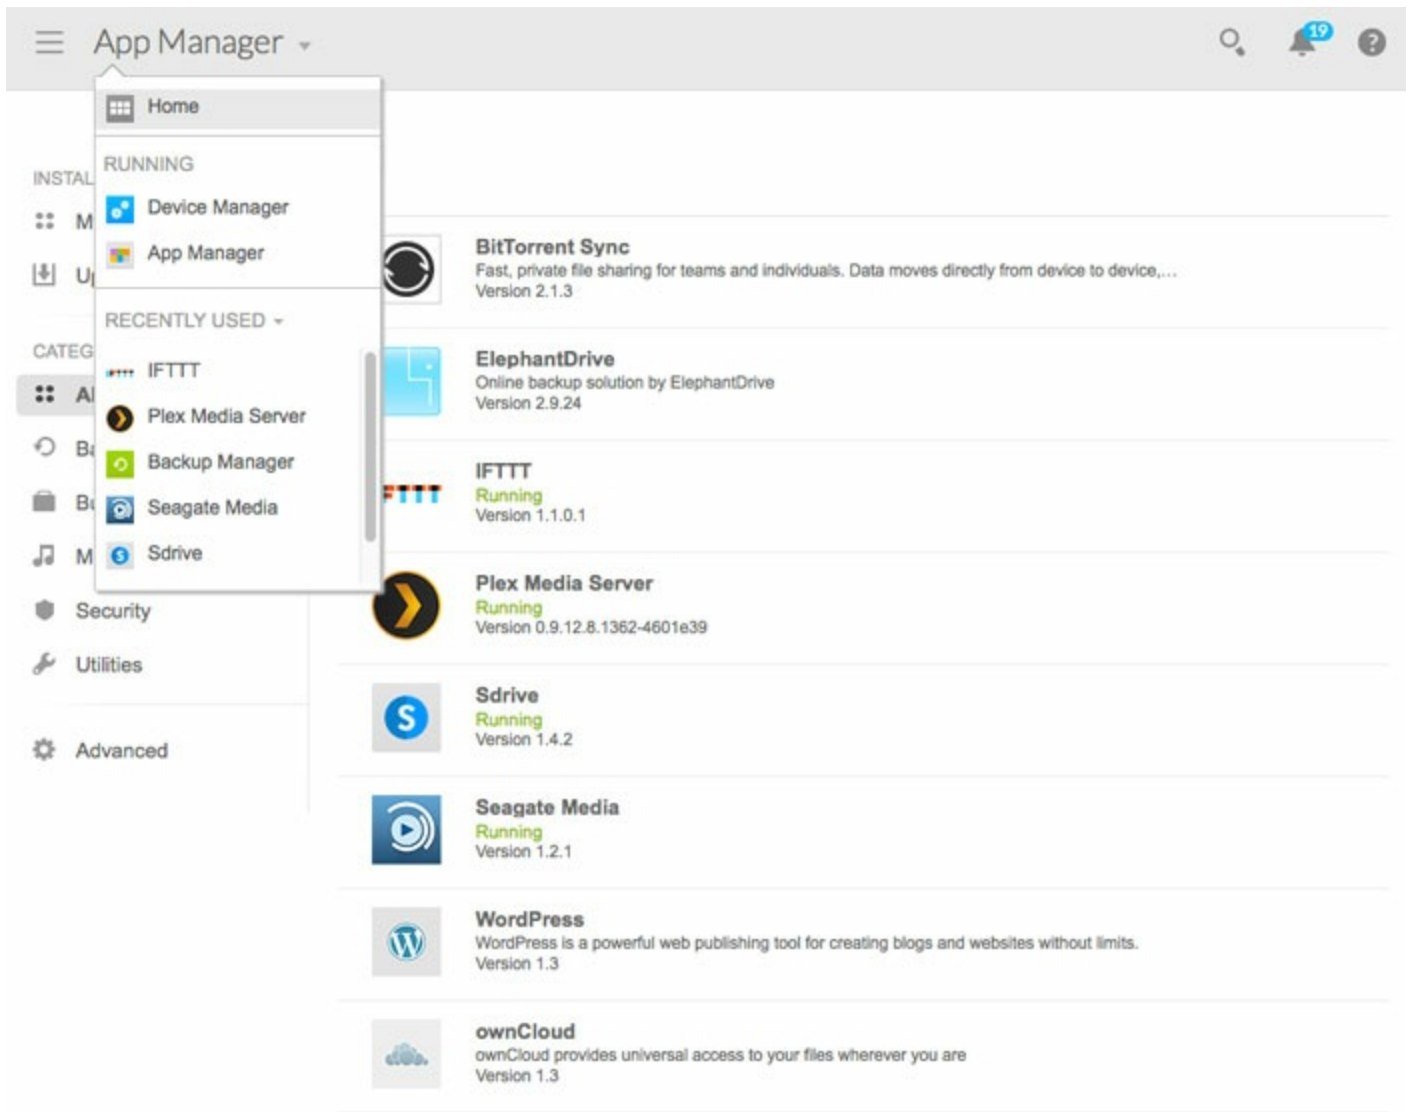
App Manager

19

Home

RUNNING

Device Manager

App Manager

RECENTLY USED

IFTTT

Plex Media Server

Backup Manager

Seagate Media

Sdrive

INSTAL

M

U

CATEG

Al

Ba

Bu

M

Security

Utilities

Advanced

BitTorrent Sync
Fast, private file sharing for teams and individuals. Data moves directly from device to device,...
Version 2.1.3

ElephantDrive
Online backup solution by ElephantDrive
Version 2.9.24

IFTTT
Running
Version 1.1.0.1

Plex Media Server
Running
Version 0.9.12.8.1362-4601e39

Sdrive
Running
Version 1.4.2

Seagate Media
Running
Version 1.2.1

WordPress
WordPress is a powerful web publishing tool for creating blogs and websites without limits.
Version 1.3

ownCloud
ownCloud provides universal access to your files wherever you are
Version 1.3